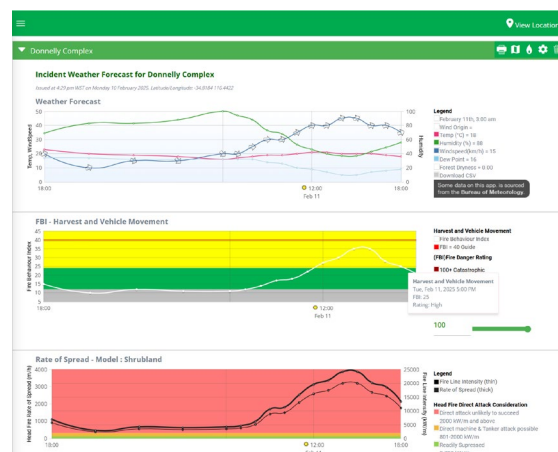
View Location

Donnelly Complex

Incident Weather Forecast for Donnelly Complex

Issued at 4:25 pm WST on Monday 10 February 2025. Latitude/Longitude: -34.0184 116.4422

Weather Forecast

Temp, Windspeed

Humidity

40
30
20
10
0

100
80
60
40
20

18:00
12:00
Feb 11

Legend
February 11th, 8:00 am
Wind Origin =
Temp (°C) = 18
Humidity (%) = 98
Windspeed(km/h) = 15
Dew Point = 16
Forest Dryness = 0.00
Download CSV

Some data on this app. is sourced from the Bureau of Meteorology

FBI - Harvest and Vehicle Movement

Fire Behaviour Index

45
40
35
30
25
20
15
10
5
0

18:00
12:00
Feb 11

Harvest and Vehicle Movement
Fire Behaviour Index
FBI = 40 Ban
(FBI)Fire Danger Rating
100+ Catastrophic

Harvest and Vehicle Movement
Tue, Feb 11, 2025 5:00 PM
FBI: 25
Rating: High

100

Rate of Spread - Model : Shrubland

Head Fire Rate of Spread (m/h)

Fire Line Intensity (kW/m)

4000
3000
2000
1000
0

25000
20000
15000
10000
5000
0

18:00
12:00
Feb 11

Legend
Fire Line Intensity (thin)
Rate of Spread (thick)

Head Fire Direct Attack Consideration
Direct attack unlikely to succeed
2000 kW/m and above
Direct machine & Tanker attack possible
801-2000 kW/m
Readily Suppressed